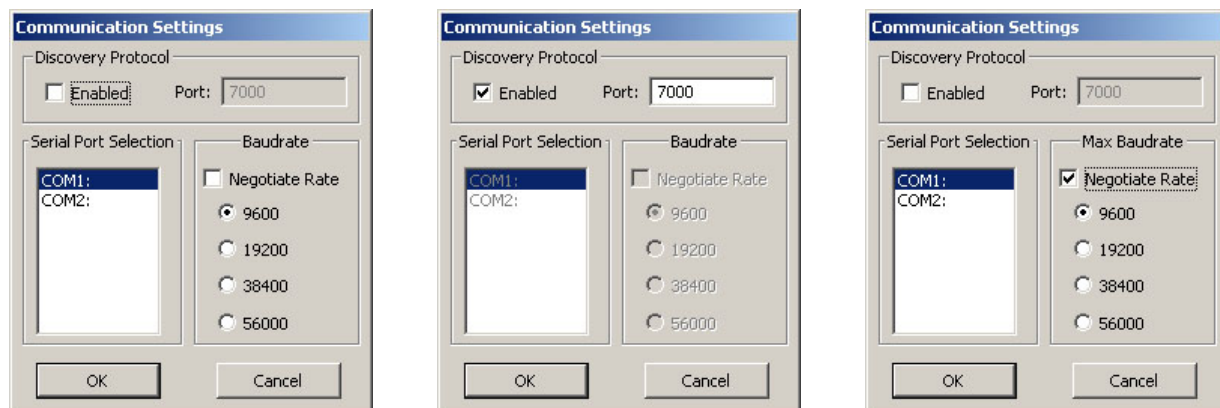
Communication Settings
Discovery Protocol
Enabled Port: 7000
Serial Port Selection
COM1:
COM2:
Baudrate
Negotiate Rate
9600
19200
38400
56000
OK Cancel

Communication Settings
Discovery Protocol
Enabled Port: 7000
Serial Port Selection
COM1:
COM2:
Baudrate
Negotiate Rate
9600
19200
38400
56000
OK Cancel

Communication Settings
Discovery Protocol
Enabled Port: 7000
Serial Port Selection
COM1:
COM2:
Max Baudrate
Negotiate Rate
9600
19200
38400
56000
OK Cancel